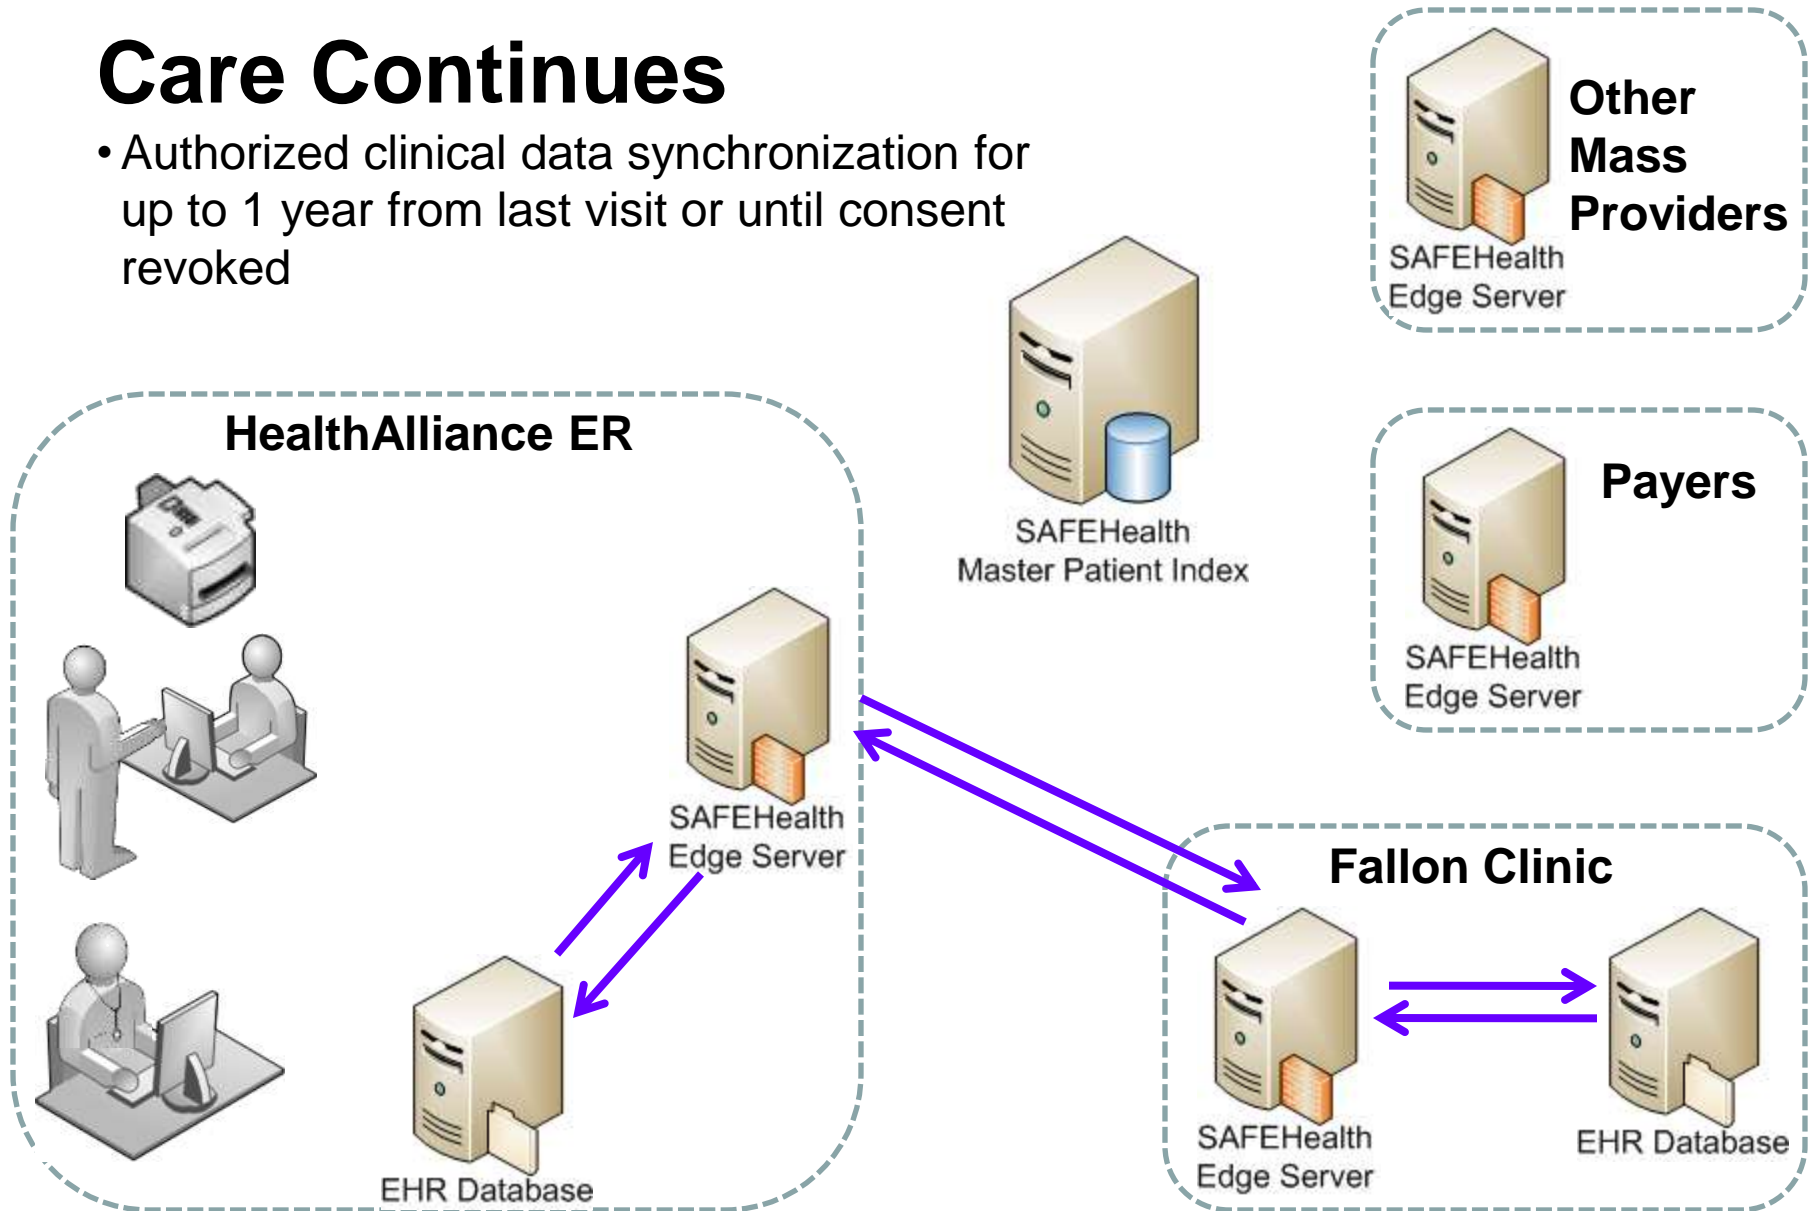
Care Continues

• Authorized clinical data synchronization for up to 1 year from last visit or until consent revoked

Other Mass Providers

SAFEHealth Edge Server

SAFEHealth Master Patient Index

Payers

SAFEHealth Edge Server

HealthAlliance ER

SAFEHealth Edge Server

EHR Database

Fallon Clinic

SAFEHealth Edge Server

EHR Database